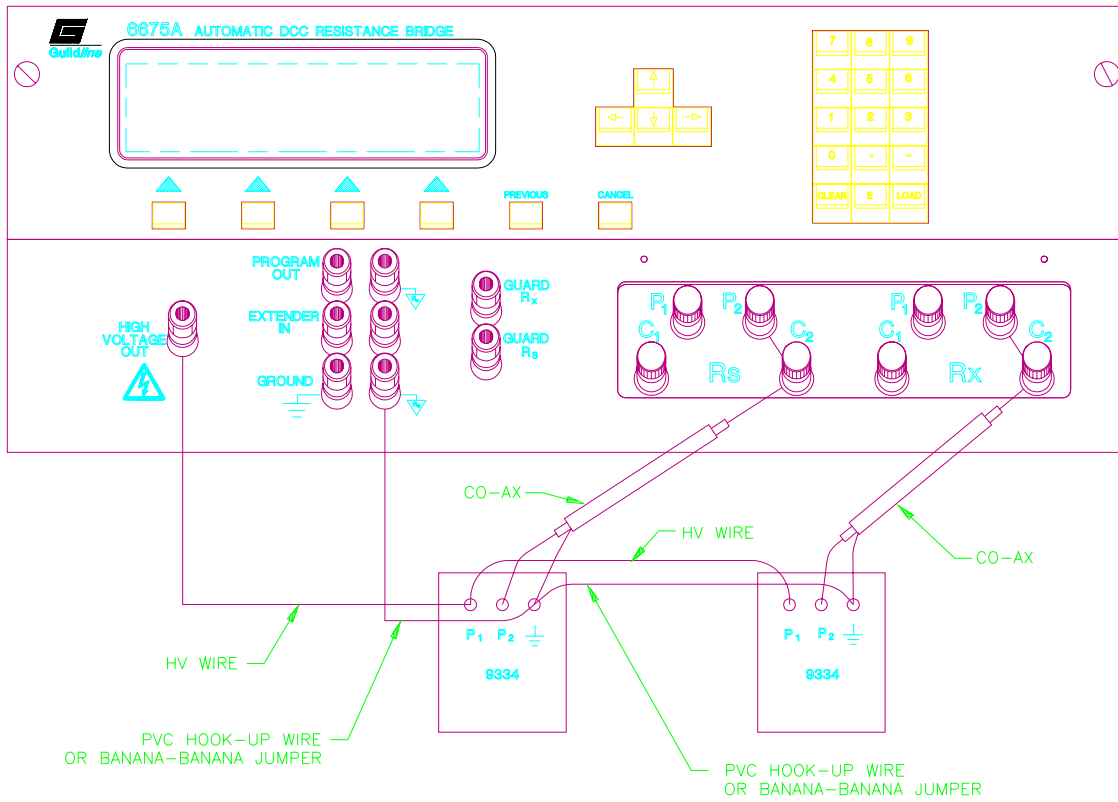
Guildline

6675A AUTOMATIC DCC RESISTANCE BRIDGE

7 8 9
4 5 6
1 2 3
0 . -
CLEAR E LOAD

PREVIOUS
CANCEL

PROGRAM OUT
EXTENDER IN
GROUND
HIGH VOLTAGE OUT
GUARD $R_x$
GUARD $R_S$

$P_1$ $P_2$ $C_1$ $C_2$ Rs
$P_1$ $P_2$ $C_1$ $C_2$ Rx

CO-AX
HV WIRE
CO-AX

$P_1$ $P_2$
9334

$P_1$ $P_2$
9334

HV WIRE

PVC HOOK-UP WIRE OR BANANA-BANANA JUMPER

PVC HOOK-UP WIRE OR BANANA-BANANA JUMPER